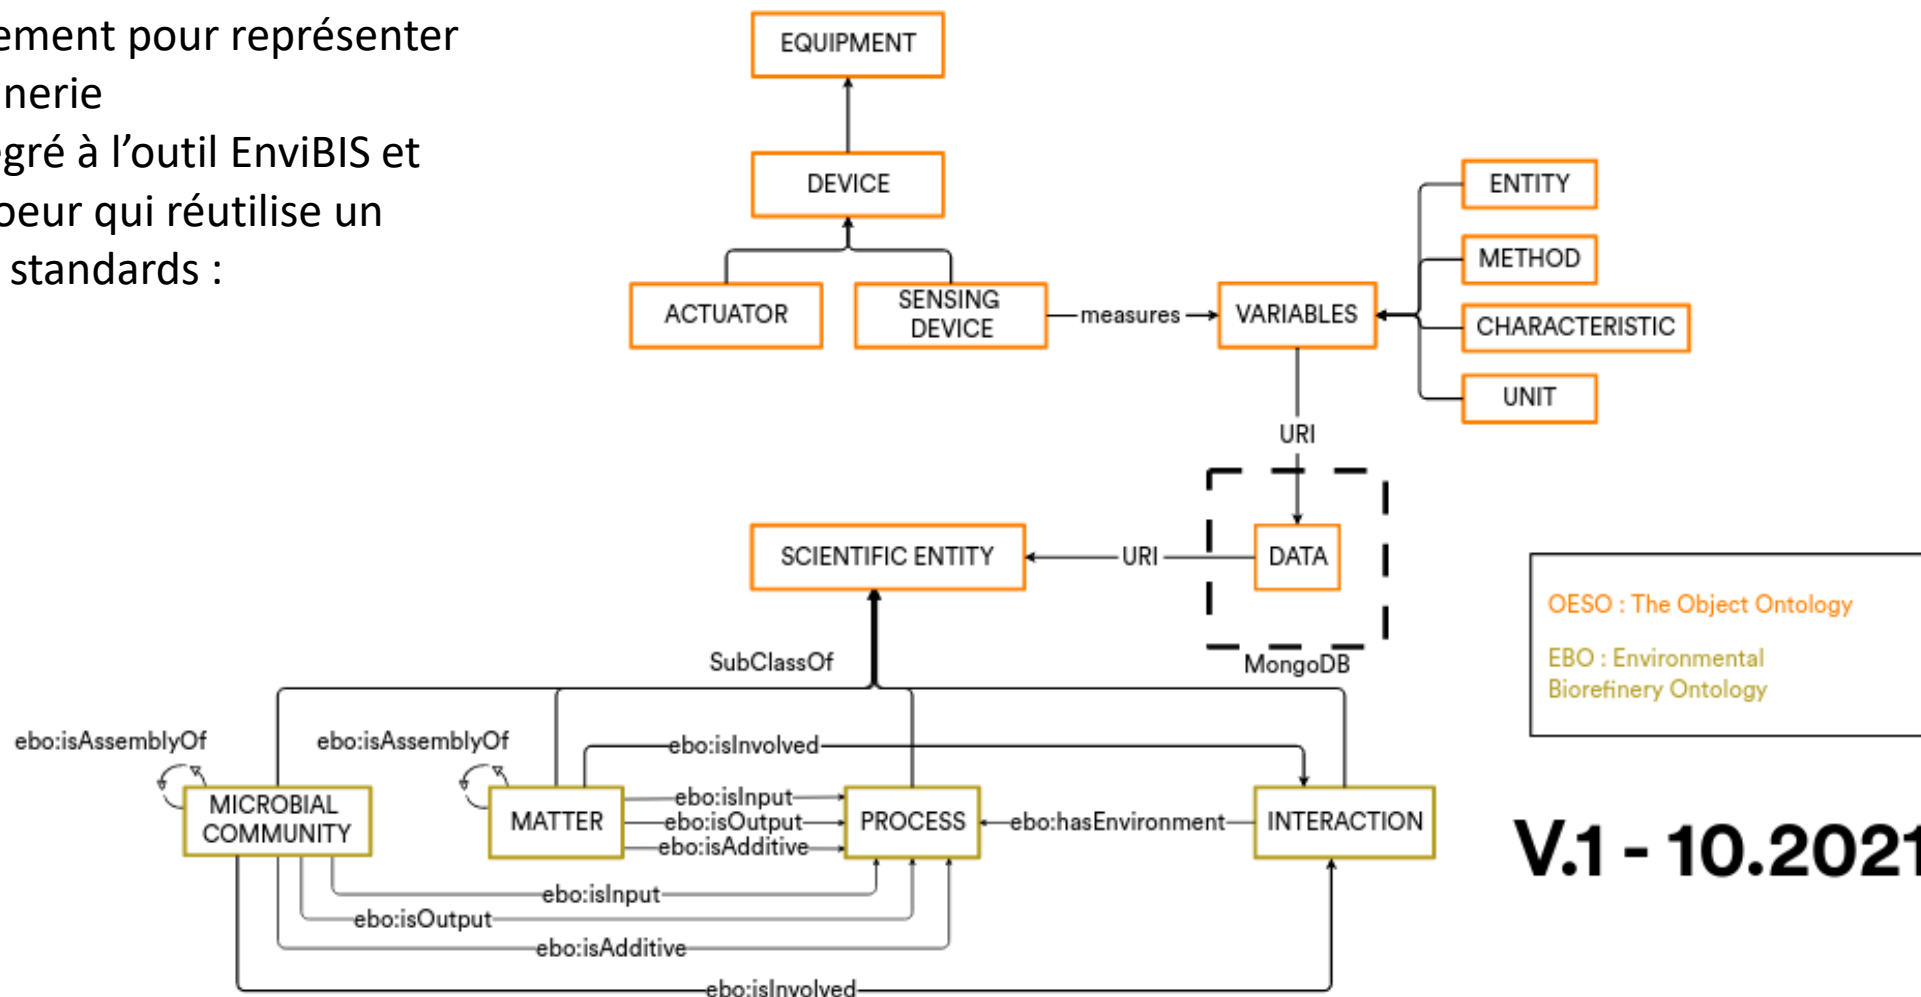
ement pour représenter
nerie
gré à l'outil EnviBIS et
peur qui réutilise un
standards :

EQUIPMENT

DEVICE

ACTUATOR

SENSING DEVICE

measures

VARIABLES

ENTITY

METHOD

CHARACTERISTIC

UNIT

URI

DATA

MongoDB

SCIENTIFIC ENTITY

URI

SubClassOf

ebo:isAssemblyOf

ebo:isAssemblyOf

ebo:isInvolved

MICROBIAL COMMUNITY

MATTER

ebo:isInput

ebo:isOutput

ebo:isAdditive

PROCESS

ebo:hasEnvironment

INTERACTION

ebo:isInput

ebo:isOutput

ebo:isAdditive

ebo:isInvolved

OESO : The Object Ontology

EBO : Environmental Biorefinery Ontology

V.1 - 10.2021